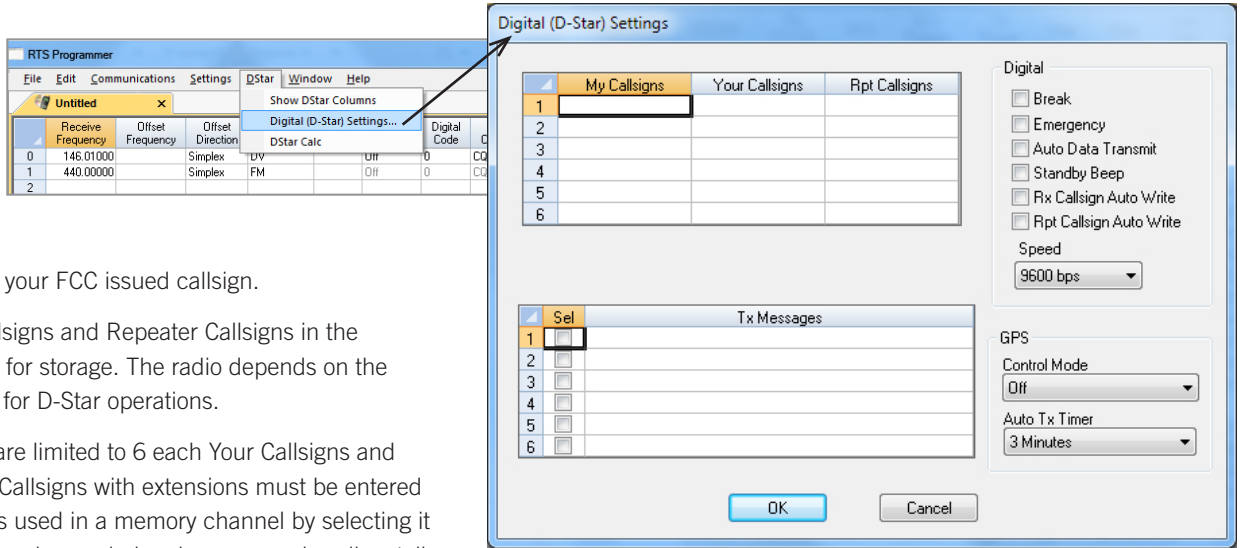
RTS Programmer

File Edit Communications Settings DStar Window Help

Untitled ×

Show DStar Columns
Digital (D-Star) Settings...
DStar Calc

| | Receive Frequency | Offset Frequency | Offset Direction | | | | Digital Code | C |
|---|---|---|---|---|---|---|---|---|
| 0 | 146.01000 | | Simplex | DV | | Off | 0 | CQ |
| 1 | 440.00000 | | Simplex | FM | | Off | 0 | CQ |
| 2 | | | | | | | | |

your FCC issued callsign.

lsigns and Repeater Callsigns in the for storage. The radio depends on the for D-Star operations.

are limited to 6 each Your Callsigns and Callsigns with extensions must be entered s used in a memory channel by selecting it

Digital (D-Star) Settings

| | My Callsigns | Your Callsigns | Rpt Callsigns |
|---|---|---|---|
| 1 | | | |
| 2 | | | |
| 3 | | | |
| 4 | | | |
| 5 | | | |
| 6 | | | |

| | Sel | Tx Messages |
|---|---|---|
| 1 | | |
| 2 | | |
| 3 | | |
| 4 | | |
| 5 | | |
| 6 | | |

Digital
Break
Emergency
Auto Data Transmit
Standby Beep
Rx Callsign Auto Write
Rpt Callsign Auto Write
Speed
9600 bps

GPS
Control Mode
Off
Auto Tx Timer
3 Minutes

OK
Cancel